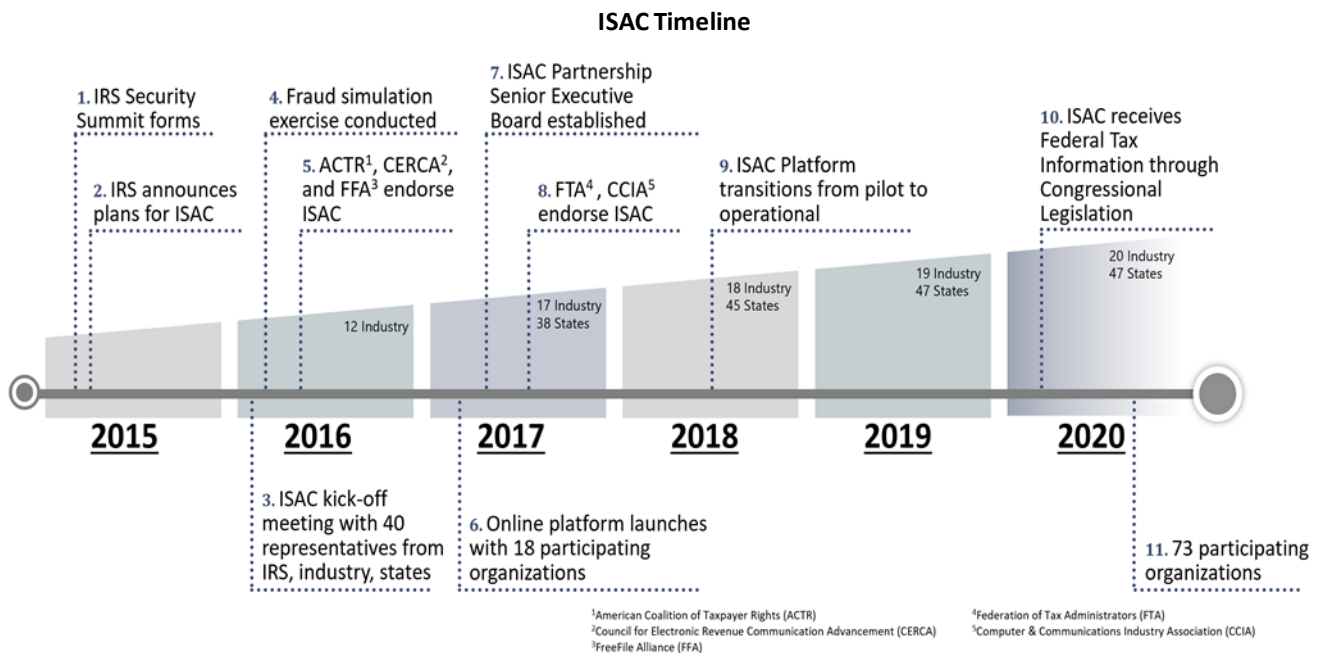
**ISAC Timeline**

1. IRS Security Summit forms

2. IRS announces plans for ISAC

4. Fraud simulation exercise conducted

5. ACTR$^1$, CERCA$^2$, and FFA$^3$ endorse ISAC

7. ISAC Partnership Senior Executive Board established

8. FTA$^4$ , CCIA$^5$ endorse ISAC

9. ISAC Platform transitions from pilot to operational

10. ISAC receives Federal Tax Information through Congressional Legislation

12 Industry

17 Industry
38 States

18 Industry
45 States

19 Industry
47 States

20 Industry
47 States

2015

2016

2017

2018

2019

2020

3. ISAC kick-off meeting with 40 representatives from IRS, industry, states

6. Online platform launches with 18 participating organizations

11. 73 participating organizations

$^1$American Coalition of Taxpayer Rights (ACTR)
$^2$Council for Electronic Revenue Communication Advancement (CERCA)
$^3$FreeFile Alliance (FFA)

$^4$Federation of Tax Administrators (FTA)
$^5$Computer & Communications Industry Association (CCIA)